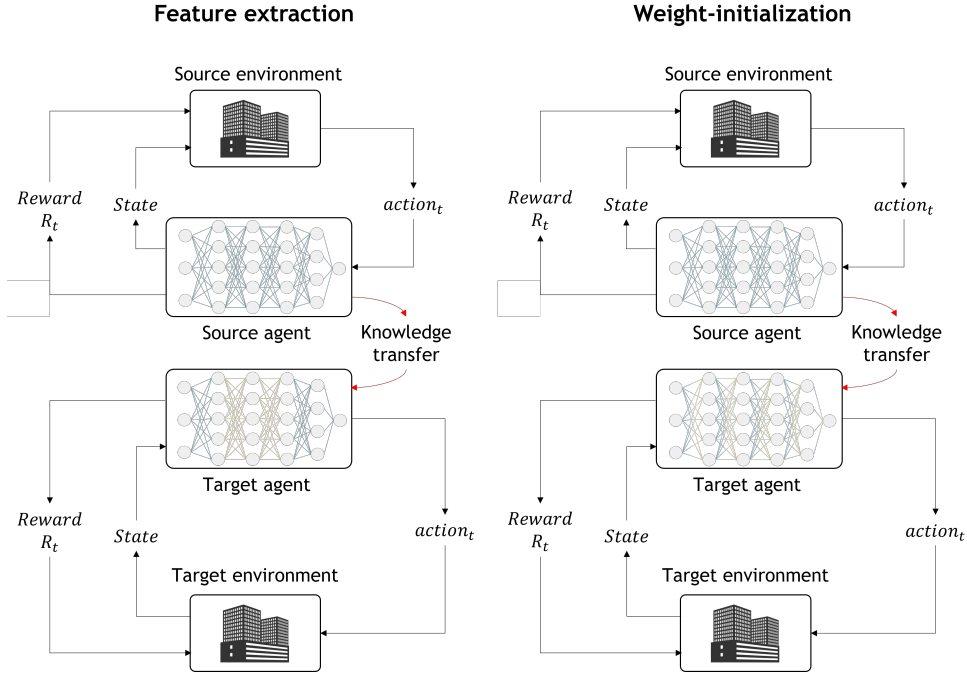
Feature extraction

Source environment

Reward $R_t$

State

$action_t$

Source agent

Knowledge transfer

Target agent

Reward $R_t$

State

$action_t$

Target environment

Weight-initialization

Source environment

Reward $R_t$

State

$action_t$

Source agent

Knowledge transfer

Target agent

Reward $R_t$

State

$action_t$

Target environment